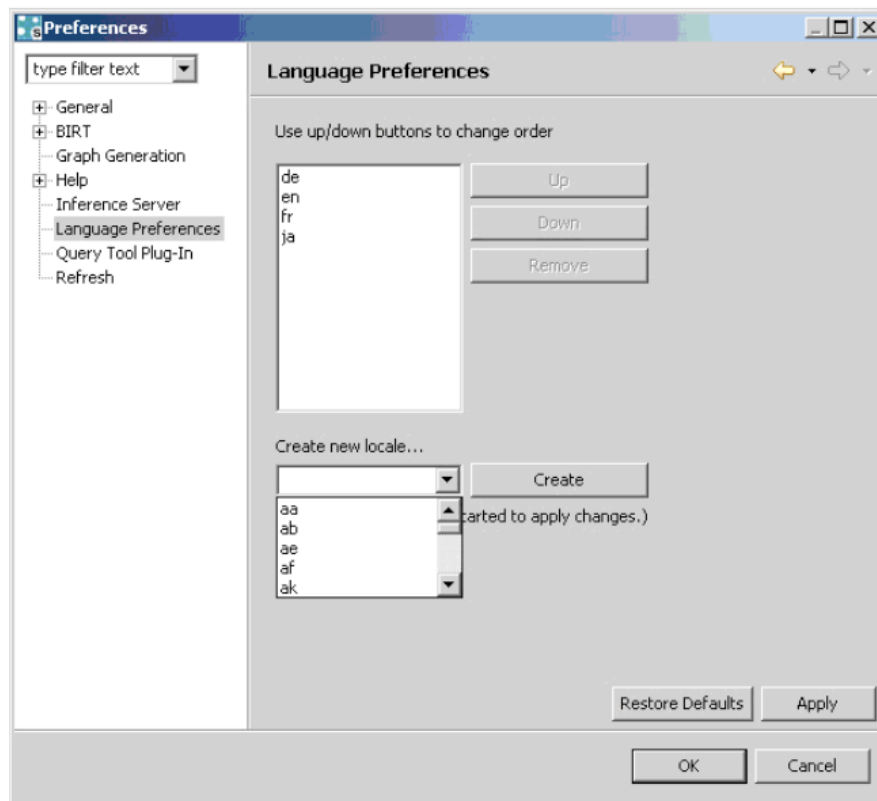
Preferences

type filter text

General
BIRT
Graph Generation
Help
Inference Server
Language Preferences
Query Tool Plug-In
Refresh

Language Preferences

Use up/down buttons to change order

de
en
fr
ja

Up
Down
Remove

Create new locale...

Create

aa
ab
ae
af
ak

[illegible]tarted to apply changes.)

Restore Defaults
Apply

OK
Cancel